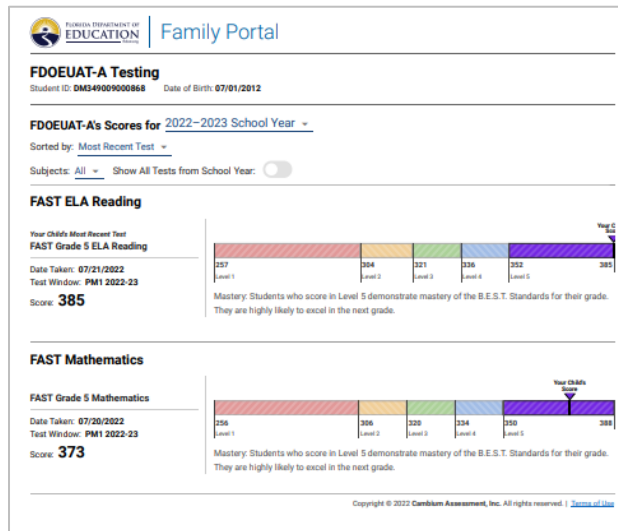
FLORIDA DEPARTMENT OF EDUCATION

Family Portal

FDOEUAT-A Testing

Student ID: DM349009000868 Date of Birth: 07/01/2012

FDOEUAT-A's Scores for 2022–2023 School Year

Sorted by: Most Recent Test

Subjects: All Show All Tests from School Year:

FAST ELA Reading

Your Child's Most Recent Test

FAST Grade 5 ELA Reading

Date Taken: 07/21/2022

Test Window: PM1 2022-23

Score: 385

Your C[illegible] Sco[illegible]

257 Level 1 | 304 Level 2 | 321 Level 3 | 336 Level 4 | 352 Level 5 | 385

Mastery: Students who score in Level 5 demonstrate mastery of the B.E.S.T. Standards for their grade. They are highly likely to excel in the next grade.

FAST Mathematics

FAST Grade 5 Mathematics

Date Taken: 07/20/2022

Test Window: PM1 2022-23

Score: 373

Your Child's Score

256 Level 1 | 306 Level 2 | 320 Level 3 | 334 Level 4 | 350 Level 5 | 388

Mastery: Students who score in Level 5 demonstrate mastery of the B.E.S.T. Standards for their grade. They are highly likely to excel in the next grade.

Copyright © 2022 Cambium Assessment, Inc. All rights reserved. | Terms of Use